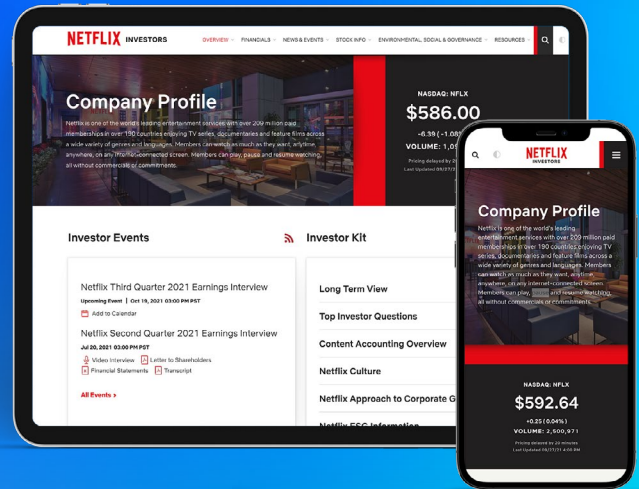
NETFLIX INVESTORS

OVERVIEW FINANCIALS NEWS & EVENTS STOCK INFO ENVIRONMENTAL, SOCIAL & GOVERNANCE RESOURCES

Company Profile

Netflix is one of the world's leading entertainment services with over 209 million paid memberships in over 190 countries enjoying TV series, documentaries and feature films across a wide variety of genres and languages. Members can watch as much as they want, anytime, anywhere, on any internet-connected screen. Members can play, pause and resume watching, all without commercials or commitments.

NASDAQ: NFLX

$586.00

-6.39 (-1.08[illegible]

VOLUME: 1,09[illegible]

Pricing delayed by 2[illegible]

Last Updated 09/27/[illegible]

Investor Events

Netflix Third Quarter 2021 Earnings Interview

Upcoming Event | Oct 19, 2021 03:00 PM PST

Add to Calendar

Netflix Second Quarter 2021 Earnings Interview

Jul 20, 2021 03:00 PM PST

Video Interview Letter to Shareholders

Financial Statements Transcript

All Events >

Investor Kit

Long Term View

Top Investor Questions

Content Accounting Overview

Netflix Culture

Netflix Approach to Corporate G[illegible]

Netflix ESG Information

NETFLIX INVESTORS

Company Profile

Netflix is one of the world's leading entertainment services with over 209 million paid memberships in over 190 countries enjoying TV series, documentaries and feature films across a wide variety of genres and languages. Members can watch as much as they want, anytime, anywhere, on any internet-connected screen. Members can play, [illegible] and resume watching, all without commercials or commitments.

NASDAQ: NFLX

$592.64

+0.25 (0.04%)

VOLUME: 2,500,971

Pricing delayed by 20 minutes

Last Updated 09/27/21 4:00 PM EST